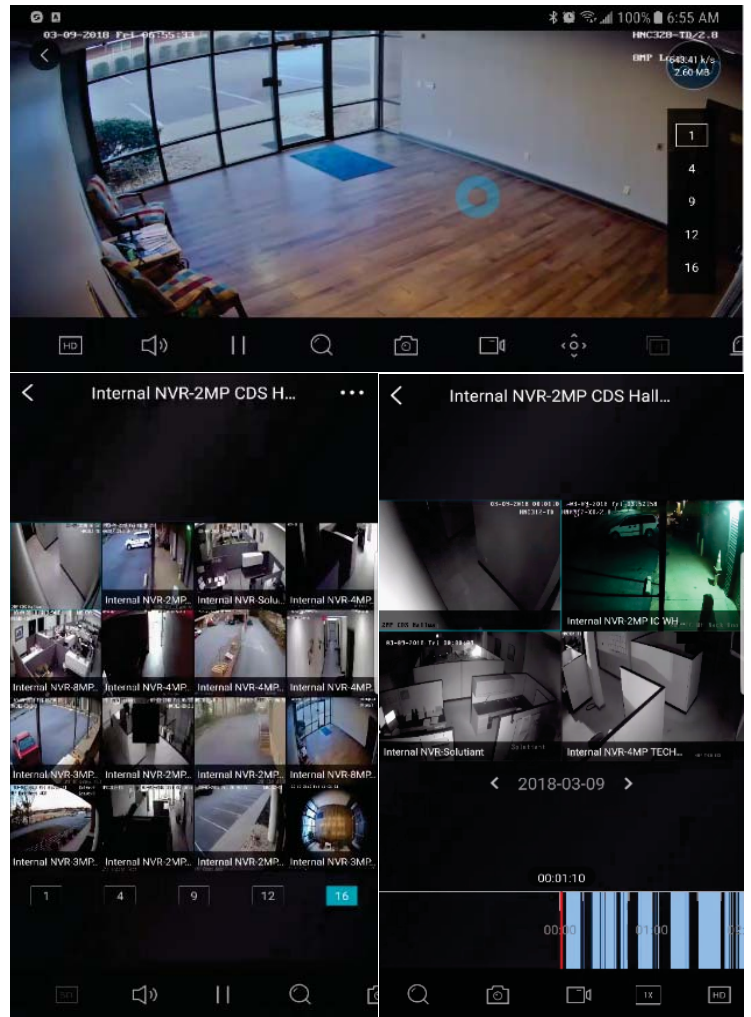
100% 6:55 AM

03-09-2018 Fri 06:55:33

HNC328-TD/2.8

8MP

643.41 k/s 2.60 MB

1
4
9
12
16

HD

Internal NVR-2MP CDS H...

Internal NVR-2MP...
Internal NVR-Solu...
Internal NVR-4MP...
Internal NVR-8MP...
Internal NVR-4MP...
Internal NVR-4MP...
Internal NVR-4MP...
Internal NVR-3MP...
Internal NVR-2MP...
Internal NVR-2MP...
Internal NVR-8MP...
Internal NVR-3MP...
Internal NVR-2MP...
Internal NVR-2MP...
Internal NVR-3MP...

1
4
9
12
16

Internal NVR-2MP CDS Hall...

03-09-2018

2MP CDS Hallwa

Internal NVR-2MP IC WH...

03-09-2018

Internal NVR-Solutiant

Internal NVR-4MP TECH...

2018-03-09

00:01:10

00:00

01:00

1X

HD